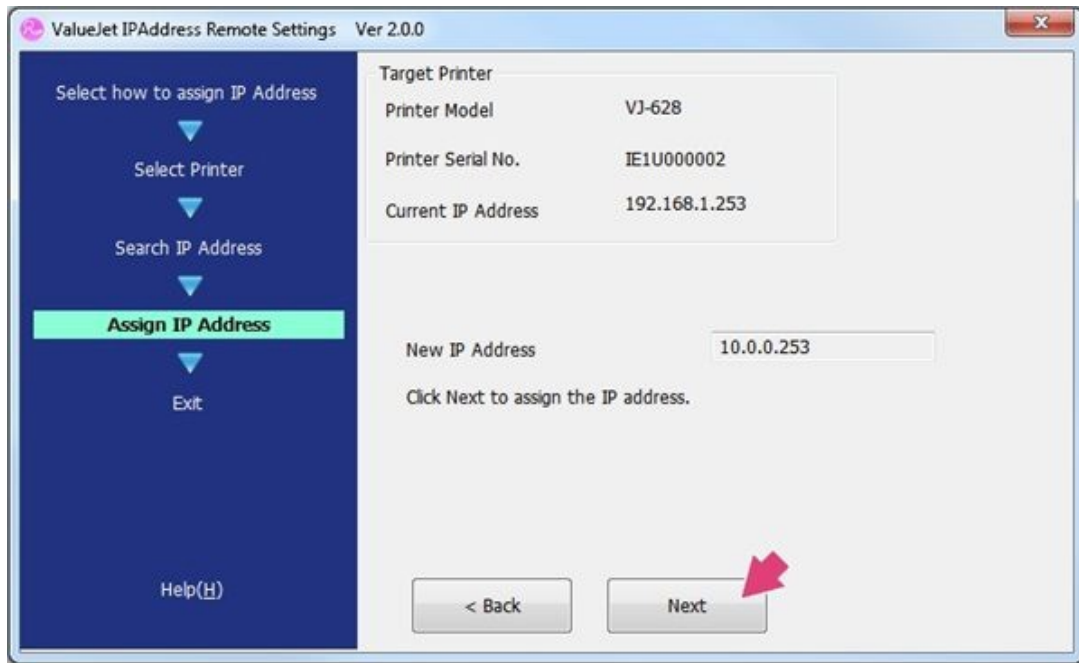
ValueJet IPAddress Remote Settings Ver 2.0.0

Select how to assign IP Address

Select Printer

Search IP Address

Assign IP Address

Exit

Help(H)

Target Printer

Printer Model VJ-628

Printer Serial No. IE1U000002

Current IP Address 192.168.1.253

New IP Address 10.0.0.253

Click Next to assign the IP address.

< Back

Next